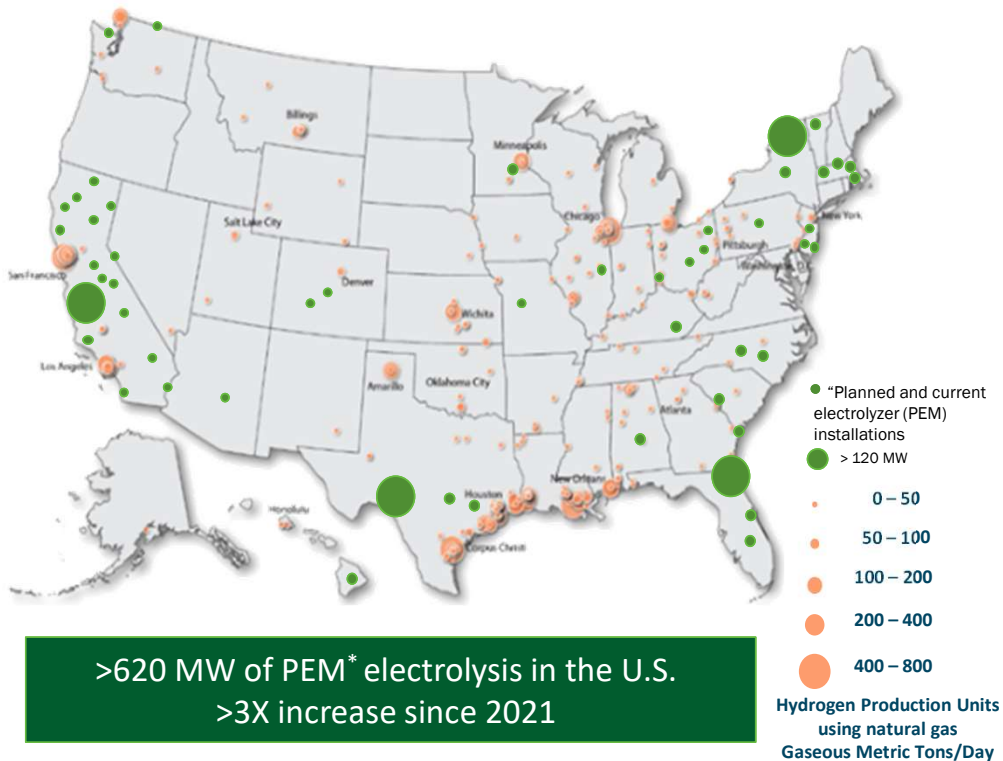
Billings

Minneapolis

Salt Lake City

Chicago

New York

Pittsburgh

Washington D.C.

San Francisco

Denver

Wichita

Los Angeles

Amarillo

Oklahoma City

Atlanta

New Orleans

Houston

Honolulu

Corpus Christi

"Planned and current electrolyzer (PEM) installations

> 120 MW

0 – 50

50 – 100

100 – 200

200 – 400

400 – 800

Hydrogen Production Units using natural gas Gaseous Metric Tons/Day

>620 MW of PEM* electrolysis in the U.S.
>3X increase since 2021